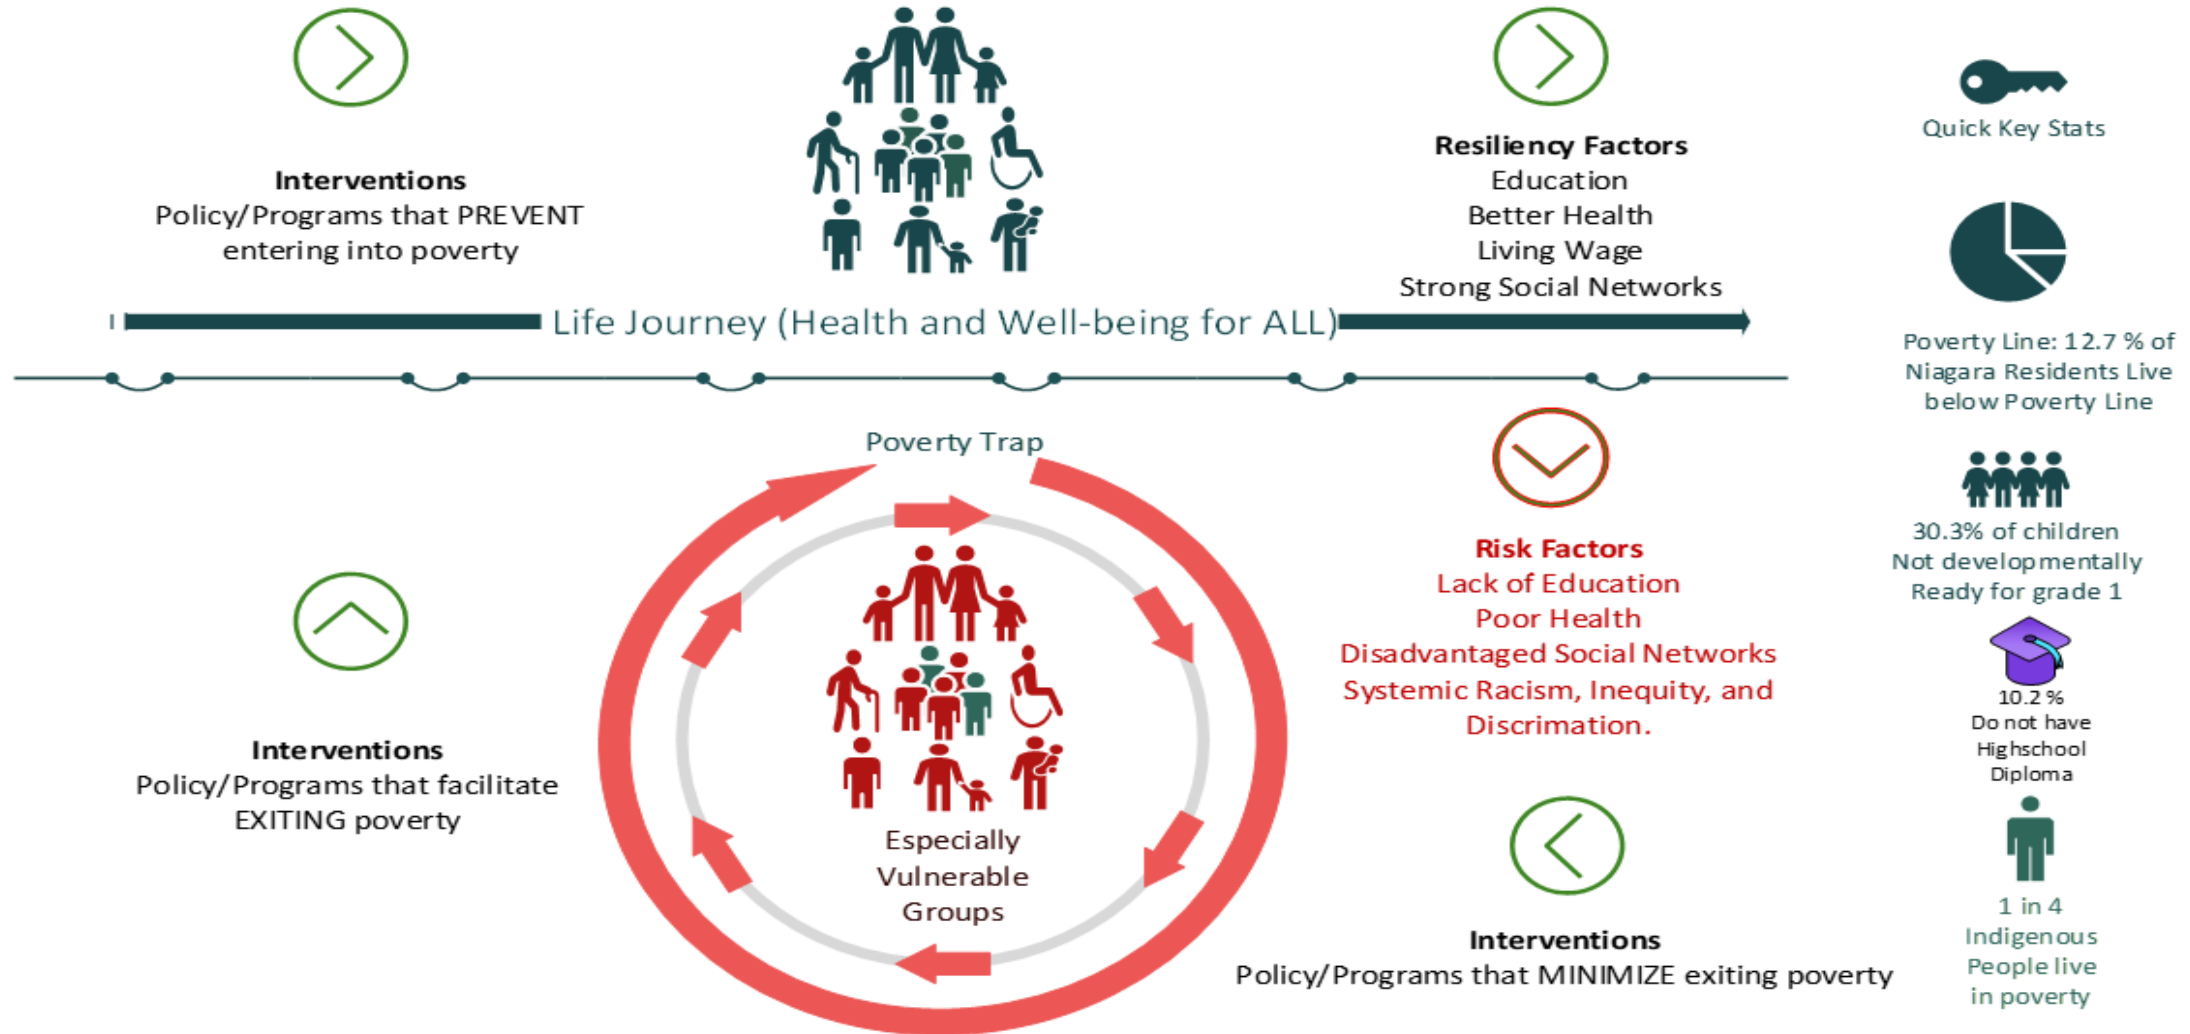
Interventions
Policy/Programs that PREVENT entering into poverty

Resiliency Factors
Education
Better Health
Living Wage
Strong Social Networks

Quick Key Stats

Life Journey (Health and Well-being for ALL)

Poverty Line: 12.7 % of Niagara Residents Live below Poverty Line

Poverty Trap

30.3% of children Not developmentally Ready for grade 1

Risk Factors
Lack of Education
Poor Health
Disadvantaged Social Networks
Systemic Racism, Inequity, and Discrimation.

10.2 %
Do not have Highschool Diploma

Interventions
Policy/Programs that facilitate EXITING poverty

Especially Vulnerable Groups

Interventions
Policy/Programs that MINIMIZE exiting poverty

1 in 4 Indigenous People live in poverty